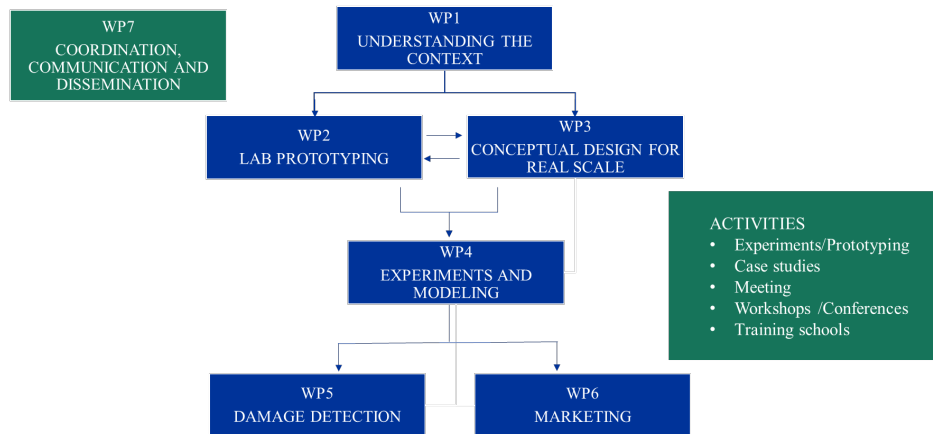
WP7
COORDINATION, COMMUNICATION AND DISSEMINATION

WP1
UNDERSTANDING THE CONTEXT

WP2
LAB PROTOTYPING

WP3
CONCEPTUAL DESIGN FOR REAL SCALE

ACTIVITIES
• Experiments/Prototyping
• Case studies
• Meeting
• Workshops /Conferences
• Training schools

WP4
EXPERIMENTS AND MODELING

WP5
DAMAGE DETECTION

WP6
MARKETING